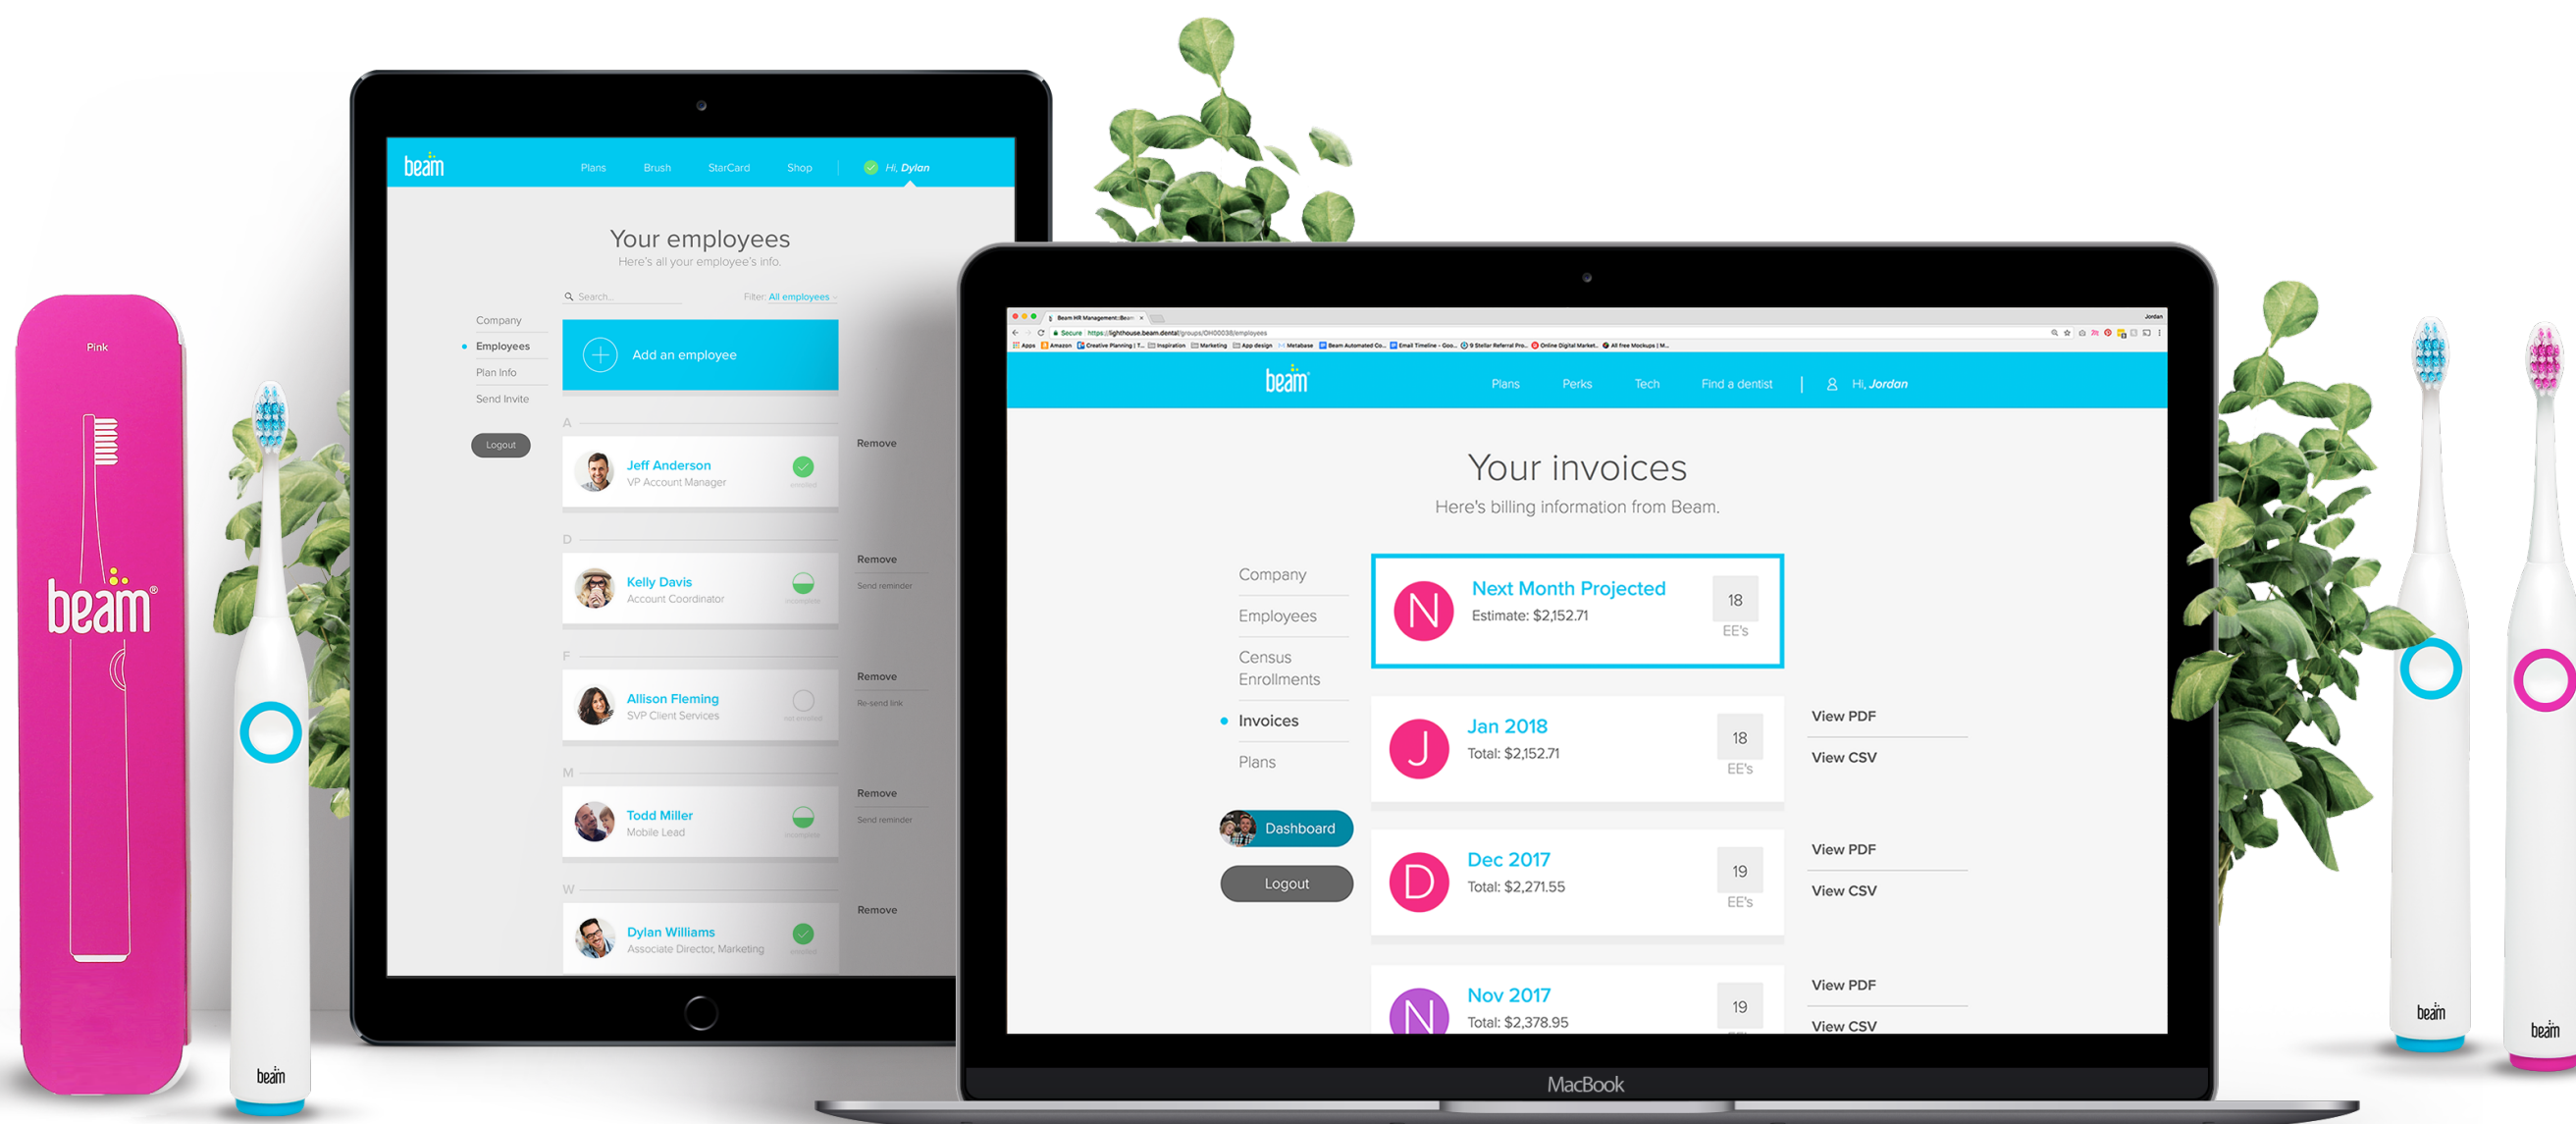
Pink

beam®

beam

beam

Plans Brush StarCard Shop Hi, Dylan

Your employees

Here's all your employee's info.

Search... Filter: All employees

Company

Employees

Plan Info

Send Invite

Logout

Add an employee

A

Jeff Anderson
VP Account Manager

Remove

D

Kelly Davis
Account Coordinator

Remove
Send reminder

F

Allison Fleming
SVP Client Services

Remove
Re-send link

M

Todd Miller
Mobile Lead

Remove
Send reminder

W

Dylan Williams
Associate Director, Marketing

Remove

beam

Plans Perks Tech Find a dentist | Hi, Jordan

Your invoices

Here's billing information from Beam.

Company

Employees

Census Enrollments

Invoices

Plans

Dashboard

Logout

N
Next Month Projected
Estimate: $2,152.71
18
EE's

J
Jan 2018
Total: $2,152.71
18
EE's

View PDF
View CSV

D
Dec 2017
Total: $2,271.55
19
EE's

View PDF
View CSV

N
Nov 2017
Total: $2,378.95
19

View PDF
View CSV

MacBook

beam

beam